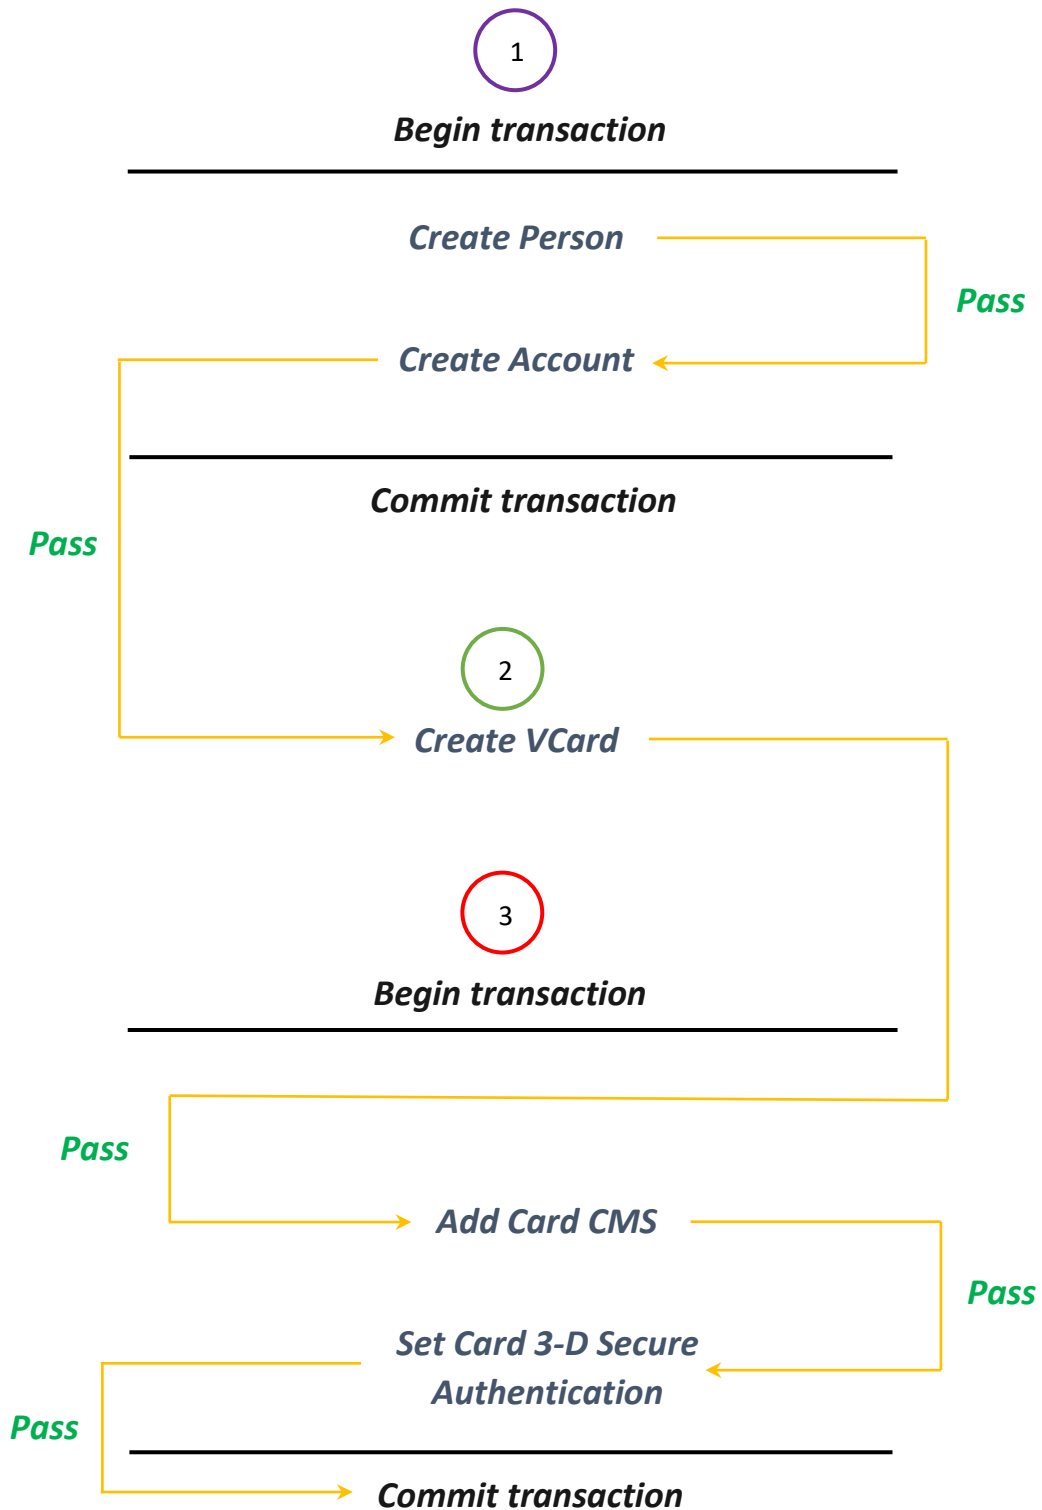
1

Begin transaction

Create Person

Pass

Create Account

Commit transaction

Pass

2

Create VCard

3

Begin transaction

Pass

Add Card CMS

Pass

Set Card 3-D Secure Authentication

Pass

Commit transaction